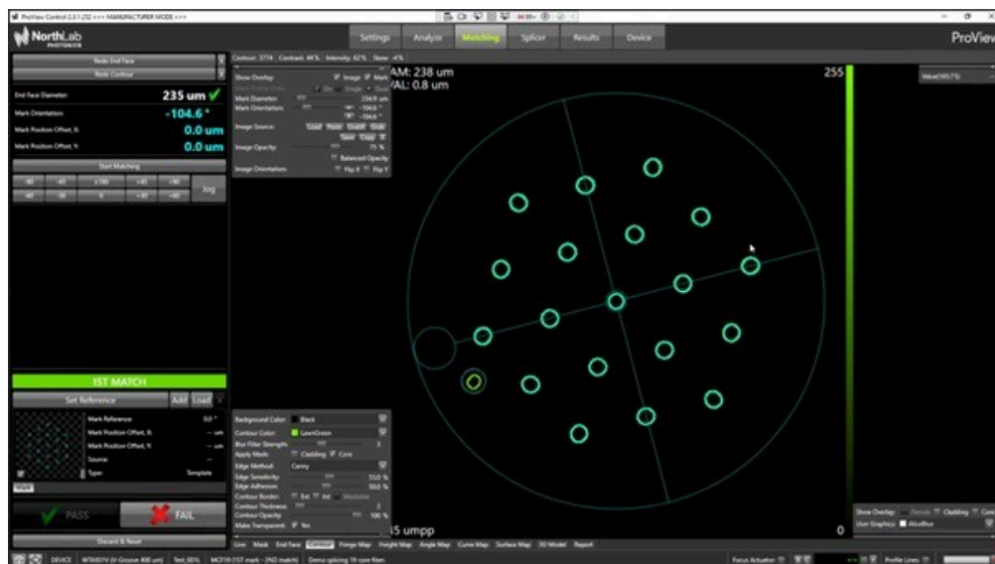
ProView Control 2.0.1.232 <<< MANUFACTURER MODE >>>

NorthLab PHOTONICS

Settings Analyze Matching Splicer Results Device

ProView

Redo End Face
Redo Contour

End Face Diameter 235 um ✔
Mark Orientation -104.6 °
Mark Position Offset, X: 0.0 um
Mark Position Offset, Y: 0.0 um

Start Matching

Jog

1ST MATCH

Set Reference Add Load

Mark Reference
Mark Position Offset, X
Mark Position Offset, Y
Source
Type Template

PASS FAIL

Discard & Reset

Show Overlay: Image Mark
Mark Diameter 234.9 um
Mark Orientation -104.6 °
Image Source: Load Paste Grab
Image Opacity: 75 %
Balanced Opacity
Image Orientation Flip X Flip Y

AM: 238 um
VAL: 0.8 um

255

0

Background Color: Black
Contour Color: LawnGreen
Blur Filter Strength 3
Apply Mask: Cladding Core
Edge Method: Canny
Edge Sensitivity: 55.0 %
Edge Adhesion: 50.0 %
Contour Border: Ext Int
Contour Thickness: 1
Contour Opacity: 100 %
Make Transparent: Yes

.5 umpp

Live Mask End Face Contour Fringe Map Height Map Angle Map Curve Map Surface Map 3D Model Report

Show Overlay Cladding Core
User Graphics: AlcoBlue

DEVICE Test_001 Demo splicing 19 core fiber

Focus Actuator Profile Lines